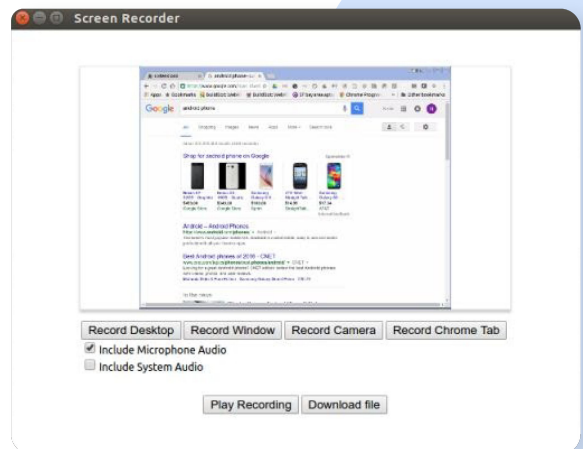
Screen Recorder

Google android phones

Shop for android phone on Google

Android – Android Phones

Best Android phones of 2016 - CNET

Record Desktop Record Window Record Camera Record Chrome Tab

Include Microphone Audio

Include System Audio

Play Recording Download file